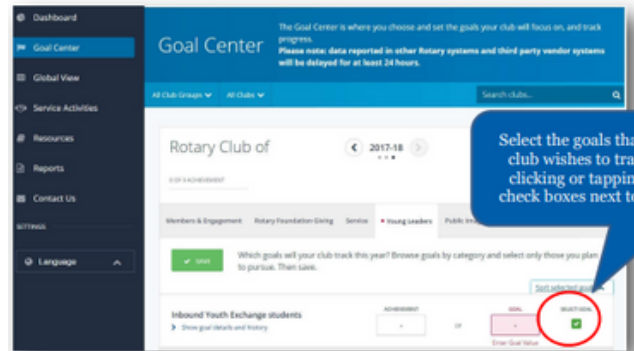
Dashboard
Goal Center
Global View
Service Activities
Resources
Reports
Contact Us
SETTINGS
Language

Goal Center

The Goal Center is where you choose and set the goals your club will focus on, and track progress.
Please note: data reported in other Rotary systems and third party vendor systems will be delayed for at least 24 hours.

All Club Groups
All Clubs
Search clubs...

Rotary Club of

2017-18

% OF ACHIEVEMENT

Members & Engagement
Rotary Foundation Giving
Service
Young Leaders
Public Im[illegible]

SAVE

Which goals will your club track this year? Browse goals by category and select only those you plan to pursue. Then save.

Sort selected goals

Inbound Youth Exchange students
Show goal details and history

ACHIEVEMENT
-
OF
GOAL
-
Enter Goal Value
SELECT GOAL

Select the goals tha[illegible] club wishes to tra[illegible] clicking or tappin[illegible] check boxes next t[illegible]